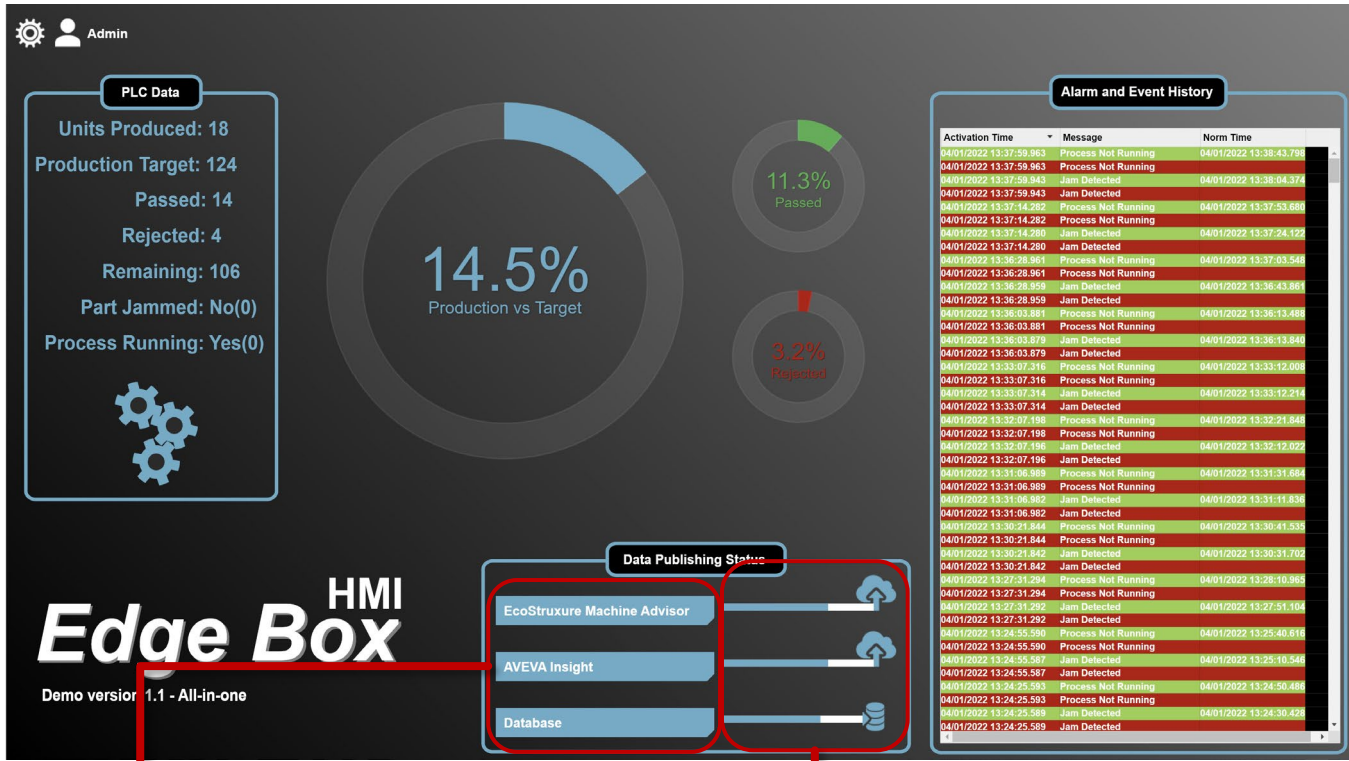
Admin

PLC Data

Units Produced: 18
Production Target: 124
Passed: 14
Rejected: 4
Remaining: 106
Part Jammed: No(0)
Process Running: Yes(0)

14.5%
Production vs Target

11.3%
Passed

3.2%
Rejected

Alarm and Event History

| Activation Time | Message | Norm Time |
|---|---|---|
| 04/01/2022 13:37:59.963 | Process Not Running | 04/01/2022 13:38:43.798 |
| 04/01/2022 13:37:59.963 | Process Not Running | |
| 04/01/2022 13:37:59.943 | Jam Detected | 04/01/2022 13:38:04.374 |
| 04/01/2022 13:37:59.943 | Jam Detected | |
| 04/01/2022 13:37:14.282 | Process Not Running | 04/01/2022 13:37:53.680 |
| 04/01/2022 13:37:14.282 | Process Not Running | |
| 04/01/2022 13:37:14.280 | Jam Detected | 04/01/2022 13:37:24.122 |
| 04/01/2022 13:37:14.280 | Jam Detected | |
| 04/01/2022 13:36:28.961 | Process Not Running | 04/01/2022 13:37:03.548 |
| 04/01/2022 13:36:28.961 | Process Not Running | |
| 04/01/2022 13:36:28.959 | Jam Detected | 04/01/2022 13:36:43.861 |
| 04/01/2022 13:36:28.959 | Jam Detected | |
| 04/01/2022 13:36:03.881 | Process Not Running | 04/01/2022 13:36:13.488 |
| 04/01/2022 13:36:03.881 | Process Not Running | |
| 04/01/2022 13:36:03.879 | Jam Detected | 04/01/2022 13:36:13.840 |
| 04/01/2022 13:36:03.879 | Jam Detected | |
| 04/01/2022 13:33:07.316 | Process Not Running | 04/01/2022 13:33:12.008 |
| 04/01/2022 13:33:07.316 | Process Not Running | |
| 04/01/2022 13:33:07.314 | Jam Detected | 04/01/2022 13:33:12.214 |
| 04/01/2022 13:33:07.314 | Jam Detected | |
| 04/01/2022 13:32:07.198 | Process Not Running | 04/01/2022 13:32:21.848 |
| 04/01/2022 13:32:07.198 | Process Not Running | |
| 04/01/2022 13:32:07.196 | Jam Detected | 04/01/2022 13:32:12.022 |
| 04/01/2022 13:32:07.196 | Jam Detected | |
| 04/01/2022 13:31:06.989 | Process Not Running | 04/01/2022 13:31:31.684 |
| 04/01/2022 13:31:06.989 | Process Not Running | |
| 04/01/2022 13:31:06.982 | Jam Detected | 04/01/2022 13:31:11.836 |
| 04/01/2022 13:31:06.982 | Jam Detected | |
| 04/01/2022 13:30:21.844 | Process Not Running | 04/01/2022 13:30:41.535 |
| 04/01/2022 13:30:21.844 | Process Not Running | |
| 04/01/2022 13:30:21.842 | Jam Detected | 04/01/2022 13:30:31.702 |
| 04/01/2022 13:30:21.842 | Jam Detected | |
| 04/01/2022 13:27:31.294 | Process Not Running | 04/01/2022 13:28:10.965 |
| 04/01/2022 13:27:31.294 | Process Not Running | |
| 04/01/2022 13:27:31.292 | Jam Detected | 04/01/2022 13:27:51.104 |
| 04/01/2022 13:27:31.292 | Jam Detected | |
| 04/01/2022 13:24:55.590 | Process Not Running | 04/01/2022 13:25:40.618 |
| 04/01/2022 13:24:55.590 | Process Not Running | |
| 04/01/2022 13:24:55.587 | Jam Detected | 04/01/2022 13:25:10.546 |
| 04/01/2022 13:24:55.587 | Jam Detected | |
| 04/01/2022 13:24:25.593 | Process Not Running | 04/01/2022 13:24:50.486 |
| 04/01/2022 13:24:25.593 | Process Not Running | |
| 04/01/2022 13:24:25.589 | Jam Detected | 04/01/2022 13:24:30.428 |
| 04/01/2022 13:24:25.589 | Jam Detected | |

Data Publishing Status

EcoStruxure Machine Advisor
AVEVA Insight
Database

HMI
Edge Box
Demo version 1.1 - All-in-one